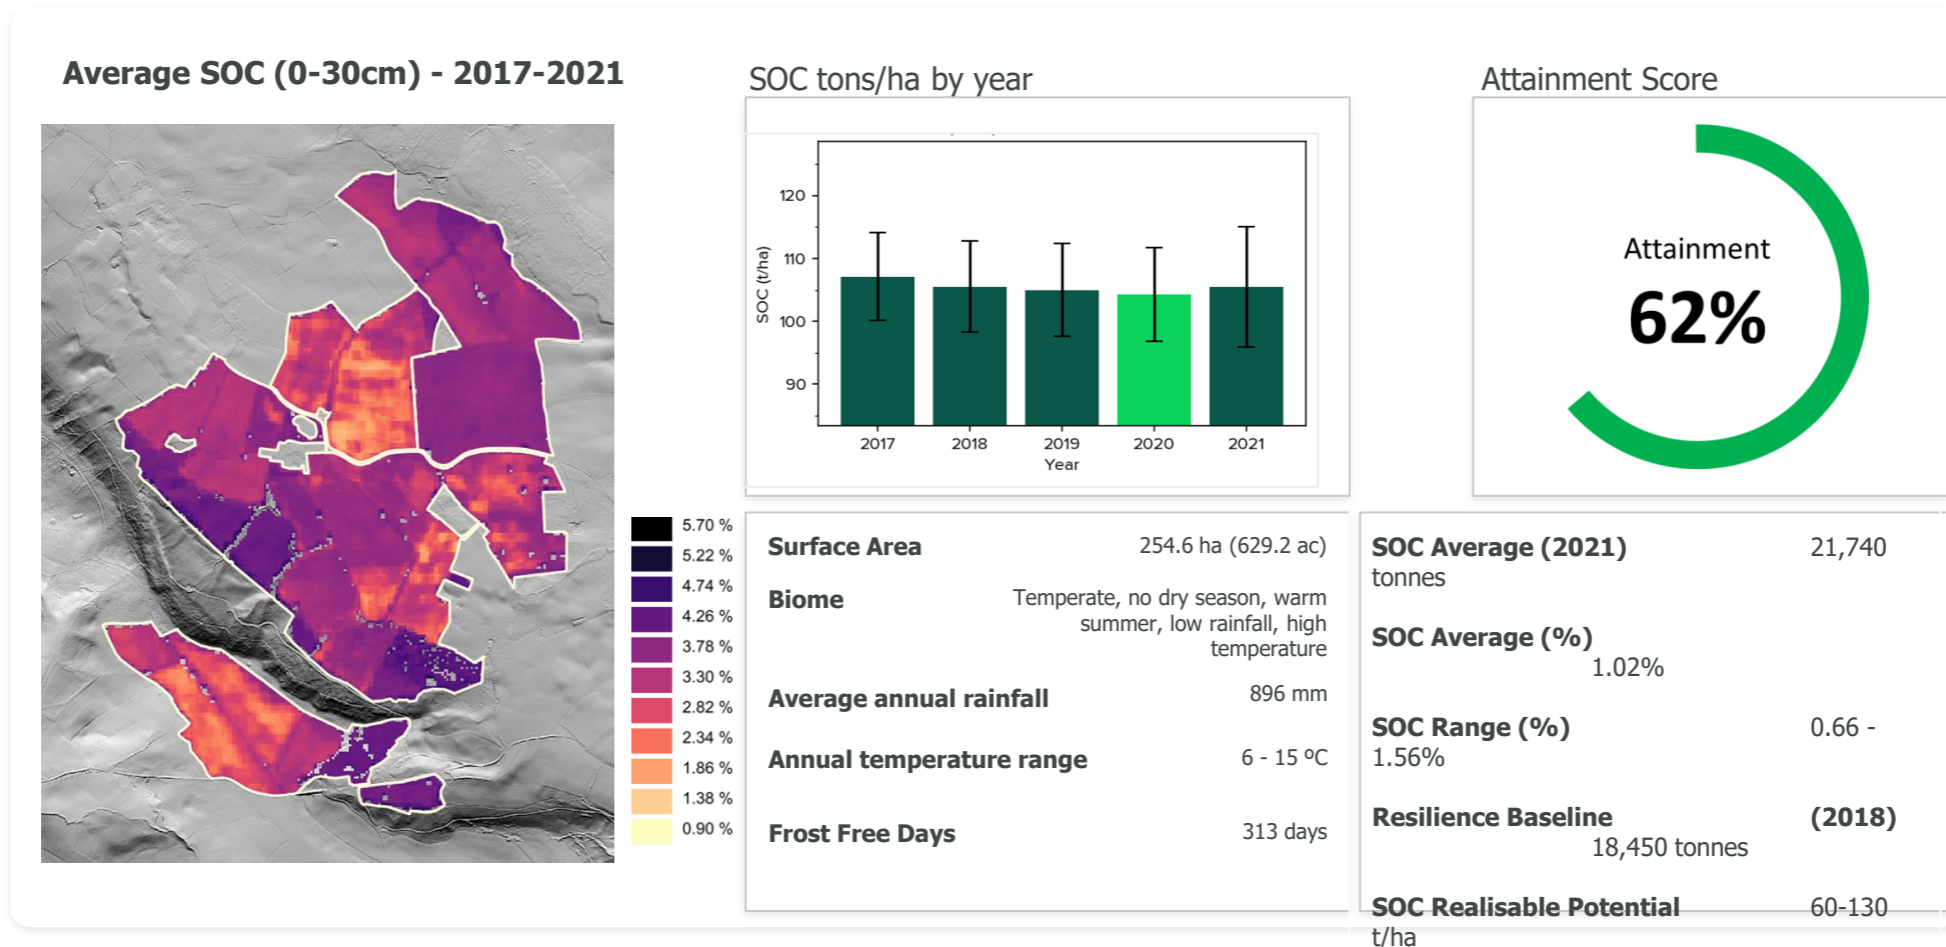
Average SOC (0-30cm) - 2017-2021

5.70 %
5.22 %
4.74 %
4.26 %
3.78 %
3.30 %
2.82 %
2.34 %
1.86 %
1.38 %
0.90 %

SOC tons/ha by year

SOC (t/ha)
120
110
100
90
2017
2018
2019
2020
2021
Year

Attainment Score

Attainment
62%

Surface Area 254.6 ha (629.2 ac)

Biome Temperate, no dry season, warm summer, low rainfall, high temperature

Average annual rainfall 896 mm

Annual temperature range 6 - 15 ºC

Frost Free Days 313 days

SOC Average (2021) 21,740 tonnes

SOC Average (%) 1.02%

SOC Range (%) 0.66 - 1.56%

Resilience Baseline (2018) 18,450 tonnes

SOC Realisable Potential 60-130 t/ha